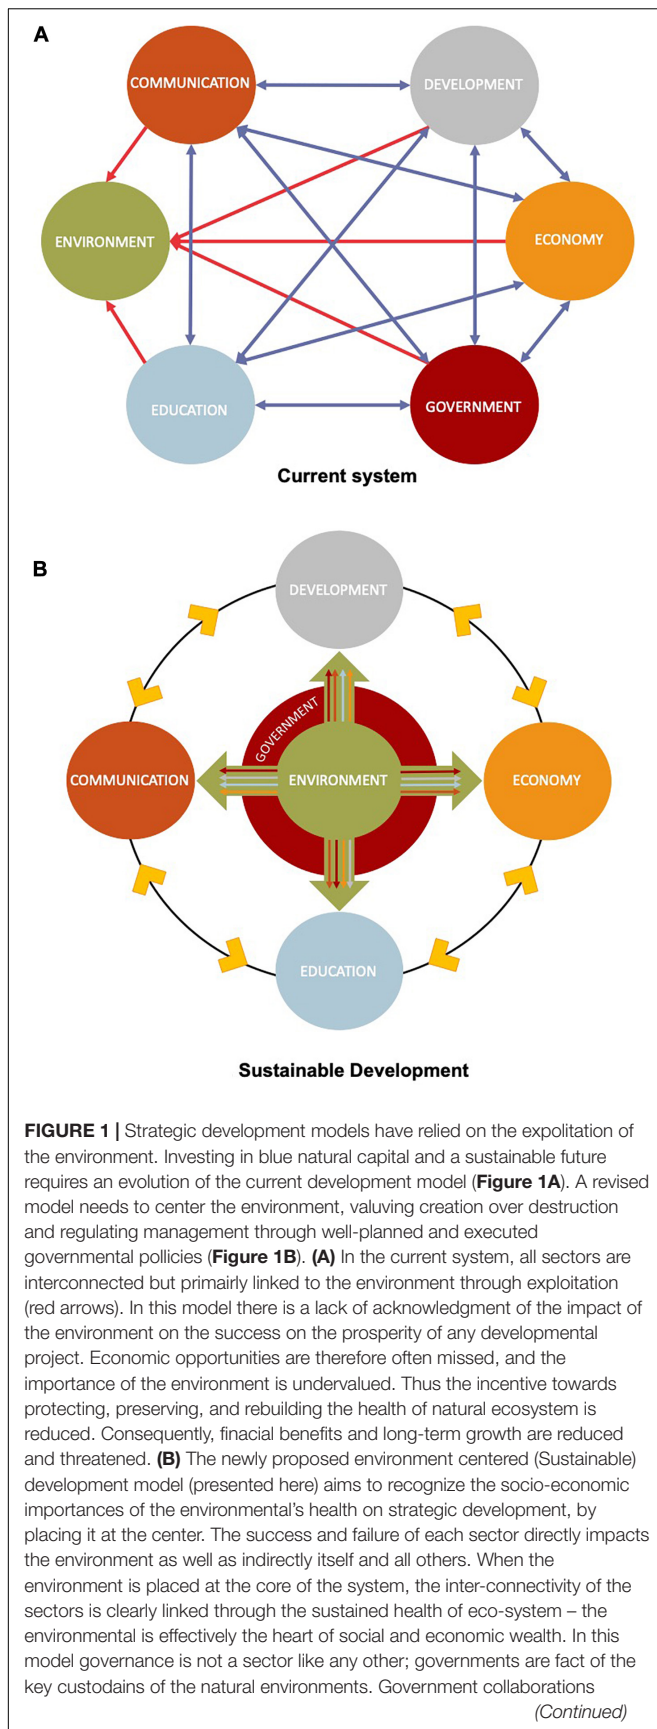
A

COMMUNICATION

DEVELOPMENT

ENVIRONMENT

ECONOMY

EDUCATION

GOVERNMENT

Current system

B

DEVELOPMENT

GOVERNMENT

COMMUNICATION

ENVIRONMENT

ECONOMY

EDUCATION

Sustainable Development

FIGURE 1 | Strategic development models have relied on the expolitation of the environment. Investing in blue natural capital and a sustainable future requires an evolution of the current development model (Figure 1A). A revised model needs to center the environment, valuving creation over destruction and regulating management through well-planned and executed governmental pollicies (Figure 1B). (A) In the current system, all sectors are interconnected but primairly linked to the environment through exploitation (red arrows). In this model there is a lack of acknowledgment of the impact of the environment on the success on the prosperity of any developmental project. Economic opportunities are therefore often missed, and the importance of the environment is undervalued. Thus the incentive towards protecting, preserving, and rebuilding the health of natural ecosystem is reduced. Consequently, finacial benefits and long-term growth are reduced and threatened. (B) The newly proposed environment centered (Sustainable) development model (presented here) aims to recognize the socio-economic importances of the environmental's health on strategic development, by placing it at the center. The success and failure of each sector directly impacts the environment as well as indirectly itself and all others. When the environment is placed at the core of the system, the inter-connectivity of the sectors is clearly linked through the sustained health of eco-system – the environmental is effectively the heart of social and economic wealth. In this model governance is not a sector like any other; governments are fact of the key custodains of the natural environments. Government collaborations

(Continued)